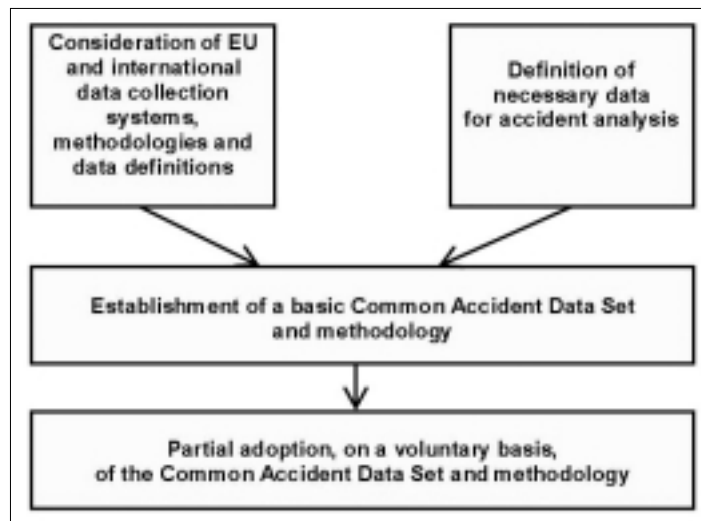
Consideration of EU and international data collection systems, methodologies and data definitions

Definition of necessary data for accident analysis

Establishment of a basic Common Accident Data Set and methodology

Partial adoption, on a voluntary basis, of the Common Accident Data Set and methodology